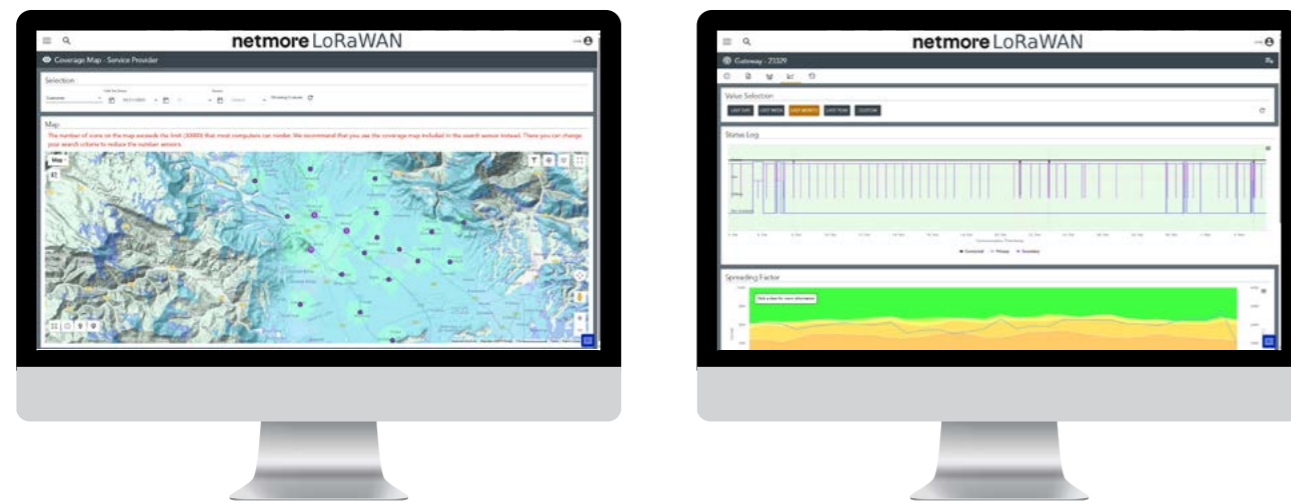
netmore LoRaWAN

Coverage Map - Service Provider

Selection

Gateway

Map

The number of icons on the map exceeds the limit (3000) that most computers can render. We recommend that you use the coverage map included in the search sensor instead. There you can change your search criteria to reduce the number sensors.

Map

netmore LoRaWAN

Gateway - 21329

Value Selection

LAST DAY  LAST WEEK  LAST MONTH  LAST YEAR  CUSTOM

Status Log

Spreading Factor

Click a bar for more information